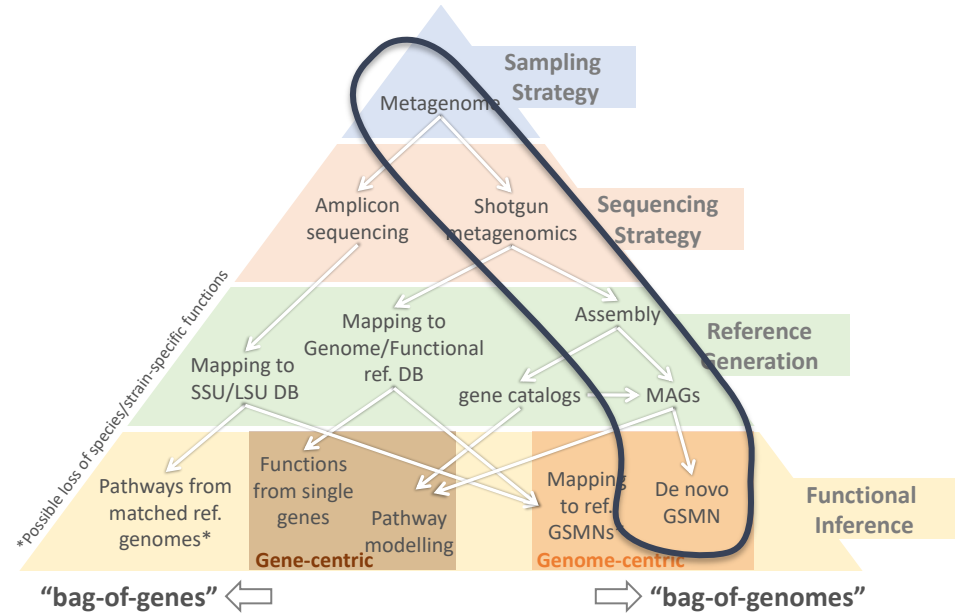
Sampling Strategy

Metagenome

Amplicon sequencing

Shotgun metagenomics

Sequencing Strategy

*Possible loss of species/strain-specific functions

Mapping to Genome/Functional ref. DB

Assembly

Reference Generation

Mapping to SSU/LSU DB

gene catalogs

MAGs

Pathways from matched ref. genomes*

Functions from single genes

Pathway modelling

Gene-centric

Mapping to ref. GSMNs

De novo GSMN

Genome-centric

Functional Inference

"bag-of-genes"

"bag-of-genomes"